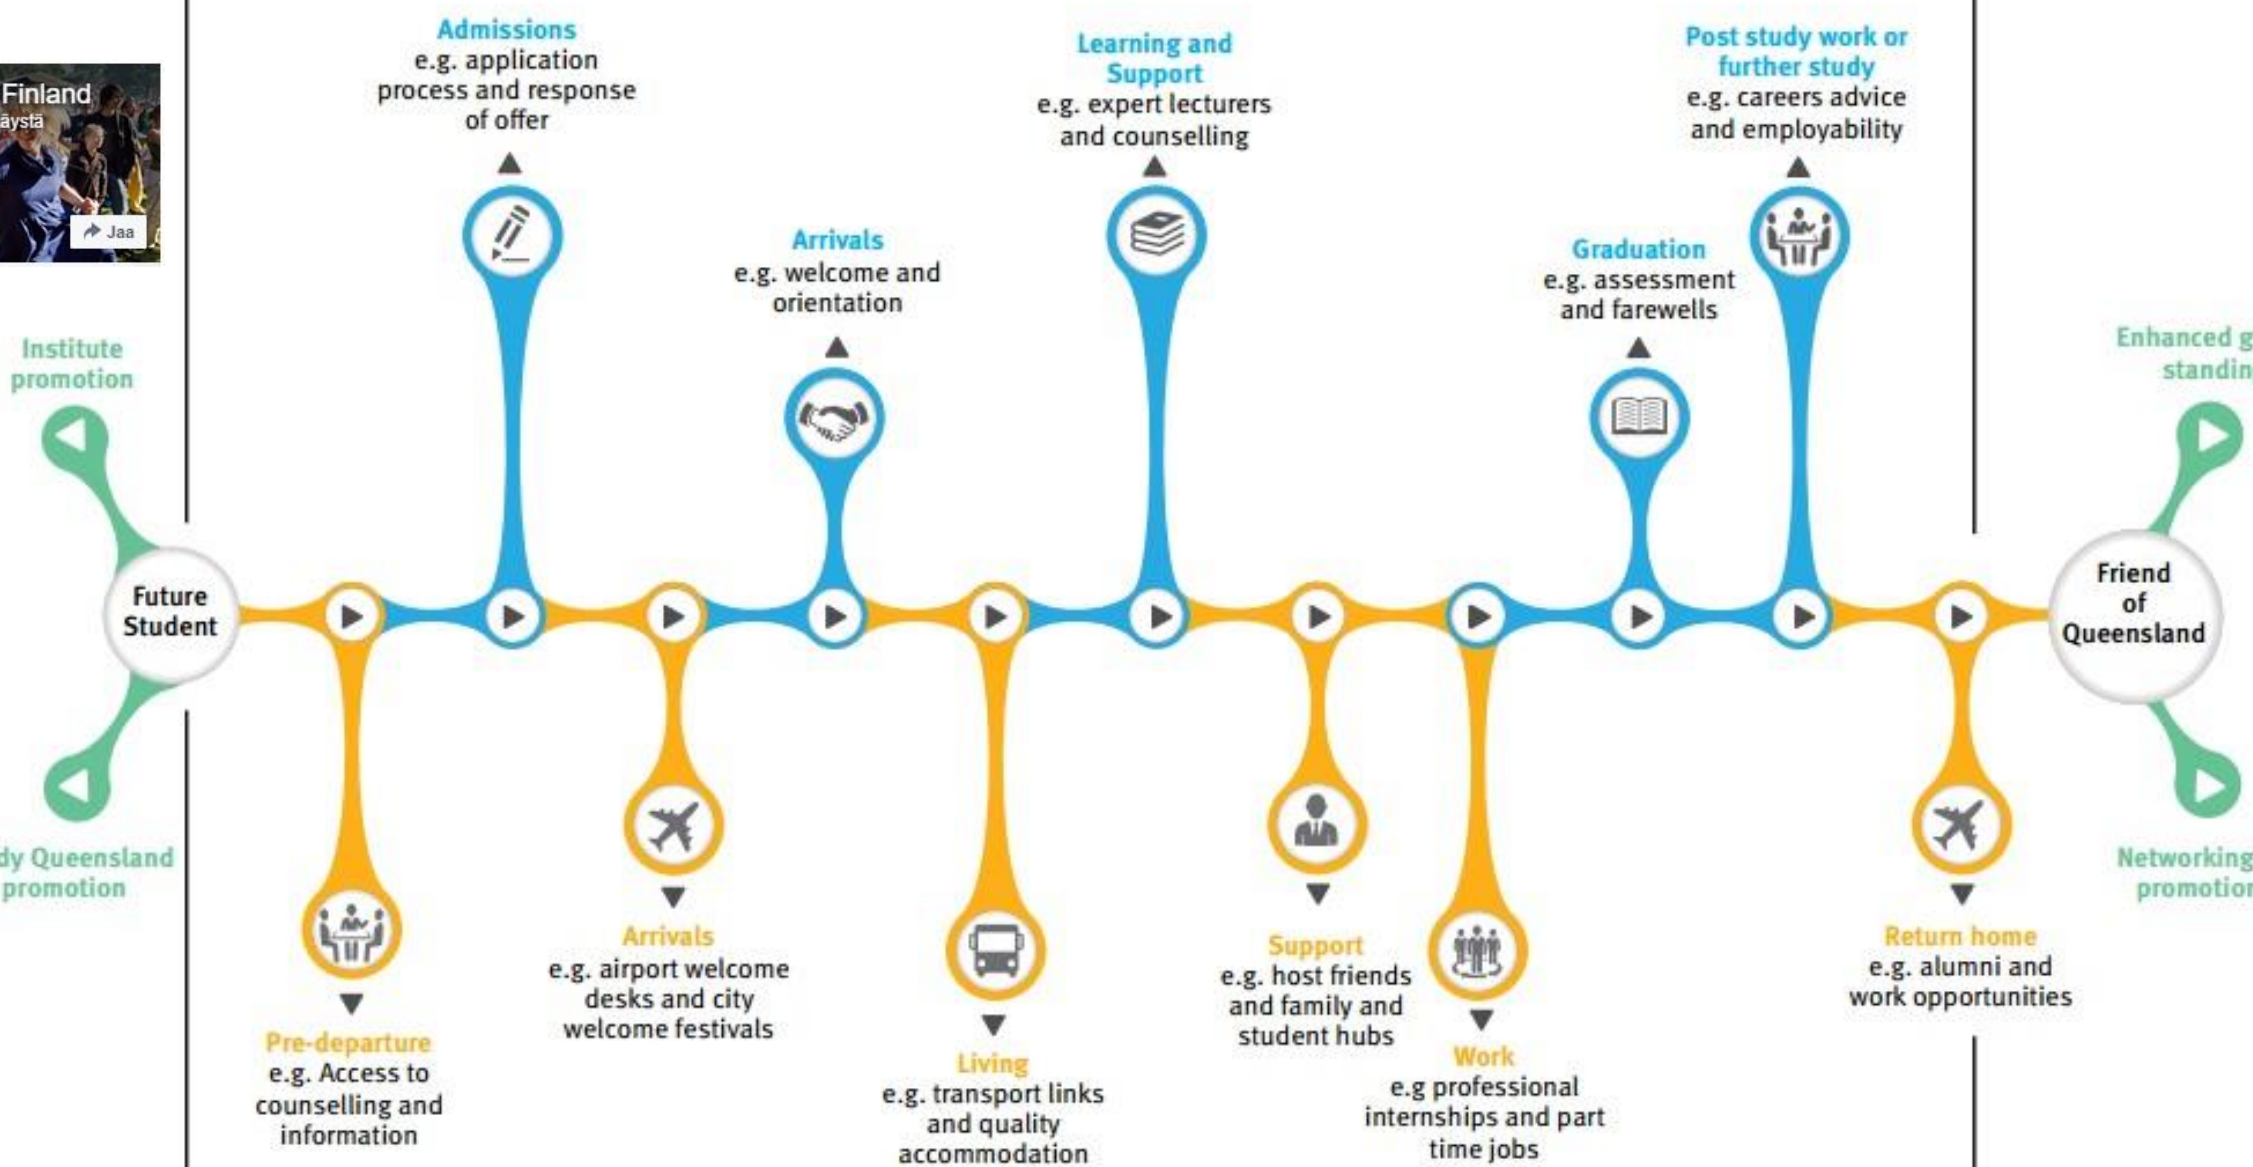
Finland
äystä
Jaa

Institute promotion

dy Queensland promotion

Future Student

Admissions
e.g. application process and response of offer

Pre-departure
e.g. Access to counselling and information

Arrivals
e.g. airport welcome desks and city welcome festivals

Arrivals
e.g. welcome and orientation

Living
e.g. transport links and quality accommodation

Learning and Support
e.g. expert lecturers and counselling

Support
e.g. host friends and family and student hubs

Work
e.g professional internships and part time jobs

Graduation
e.g. assessment and farewells

Post study work or further study
e.g. careers advice and employability

Return home
e.g. alumni and work opportunities

Friend of Queensland

Enhanced g standin

Networking promotior